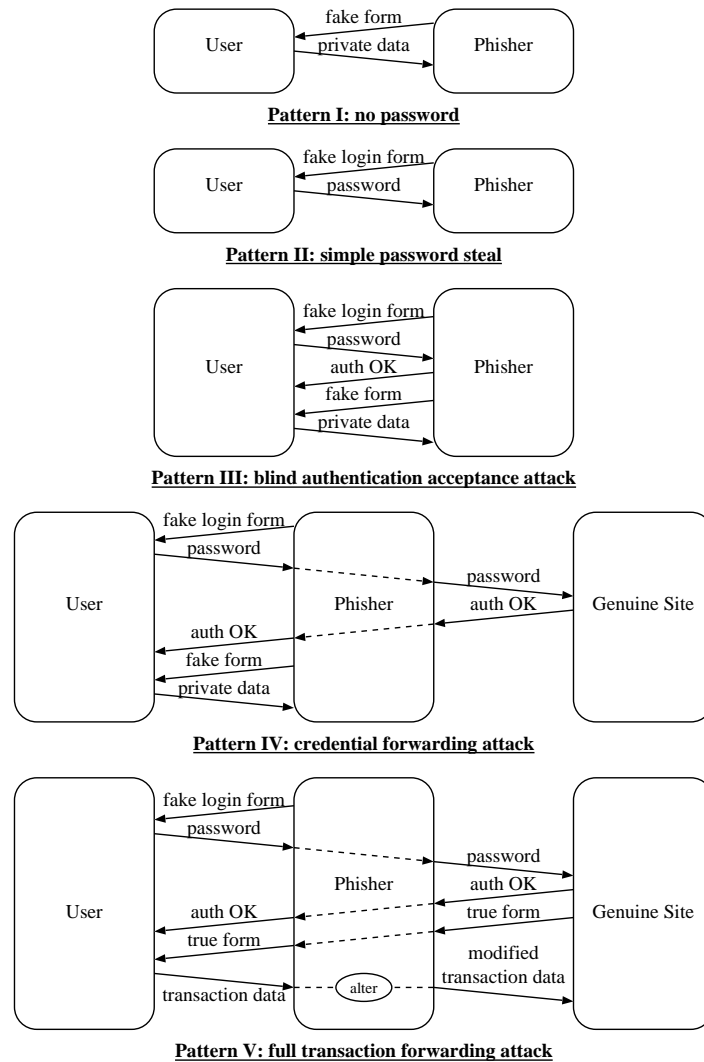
fake form
User
private data
Phisher

Pattern I: no password

fake login form
User
password
Phisher

Pattern II: simple password steal

fake login form
password
User
auth OK
Phisher
fake form
private data

Pattern III: blind authentication acceptance attack

fake login form
password
password
User
Phisher
auth OK
Genuine Site
auth OK
fake form
private data

Pattern IV: credential forwarding attack

fake login form
password
password
Phisher
auth OK
User
auth OK
true form
Genuine Site
true form
modified transaction data
alter
transaction data

Pattern V: full transaction forwarding attack